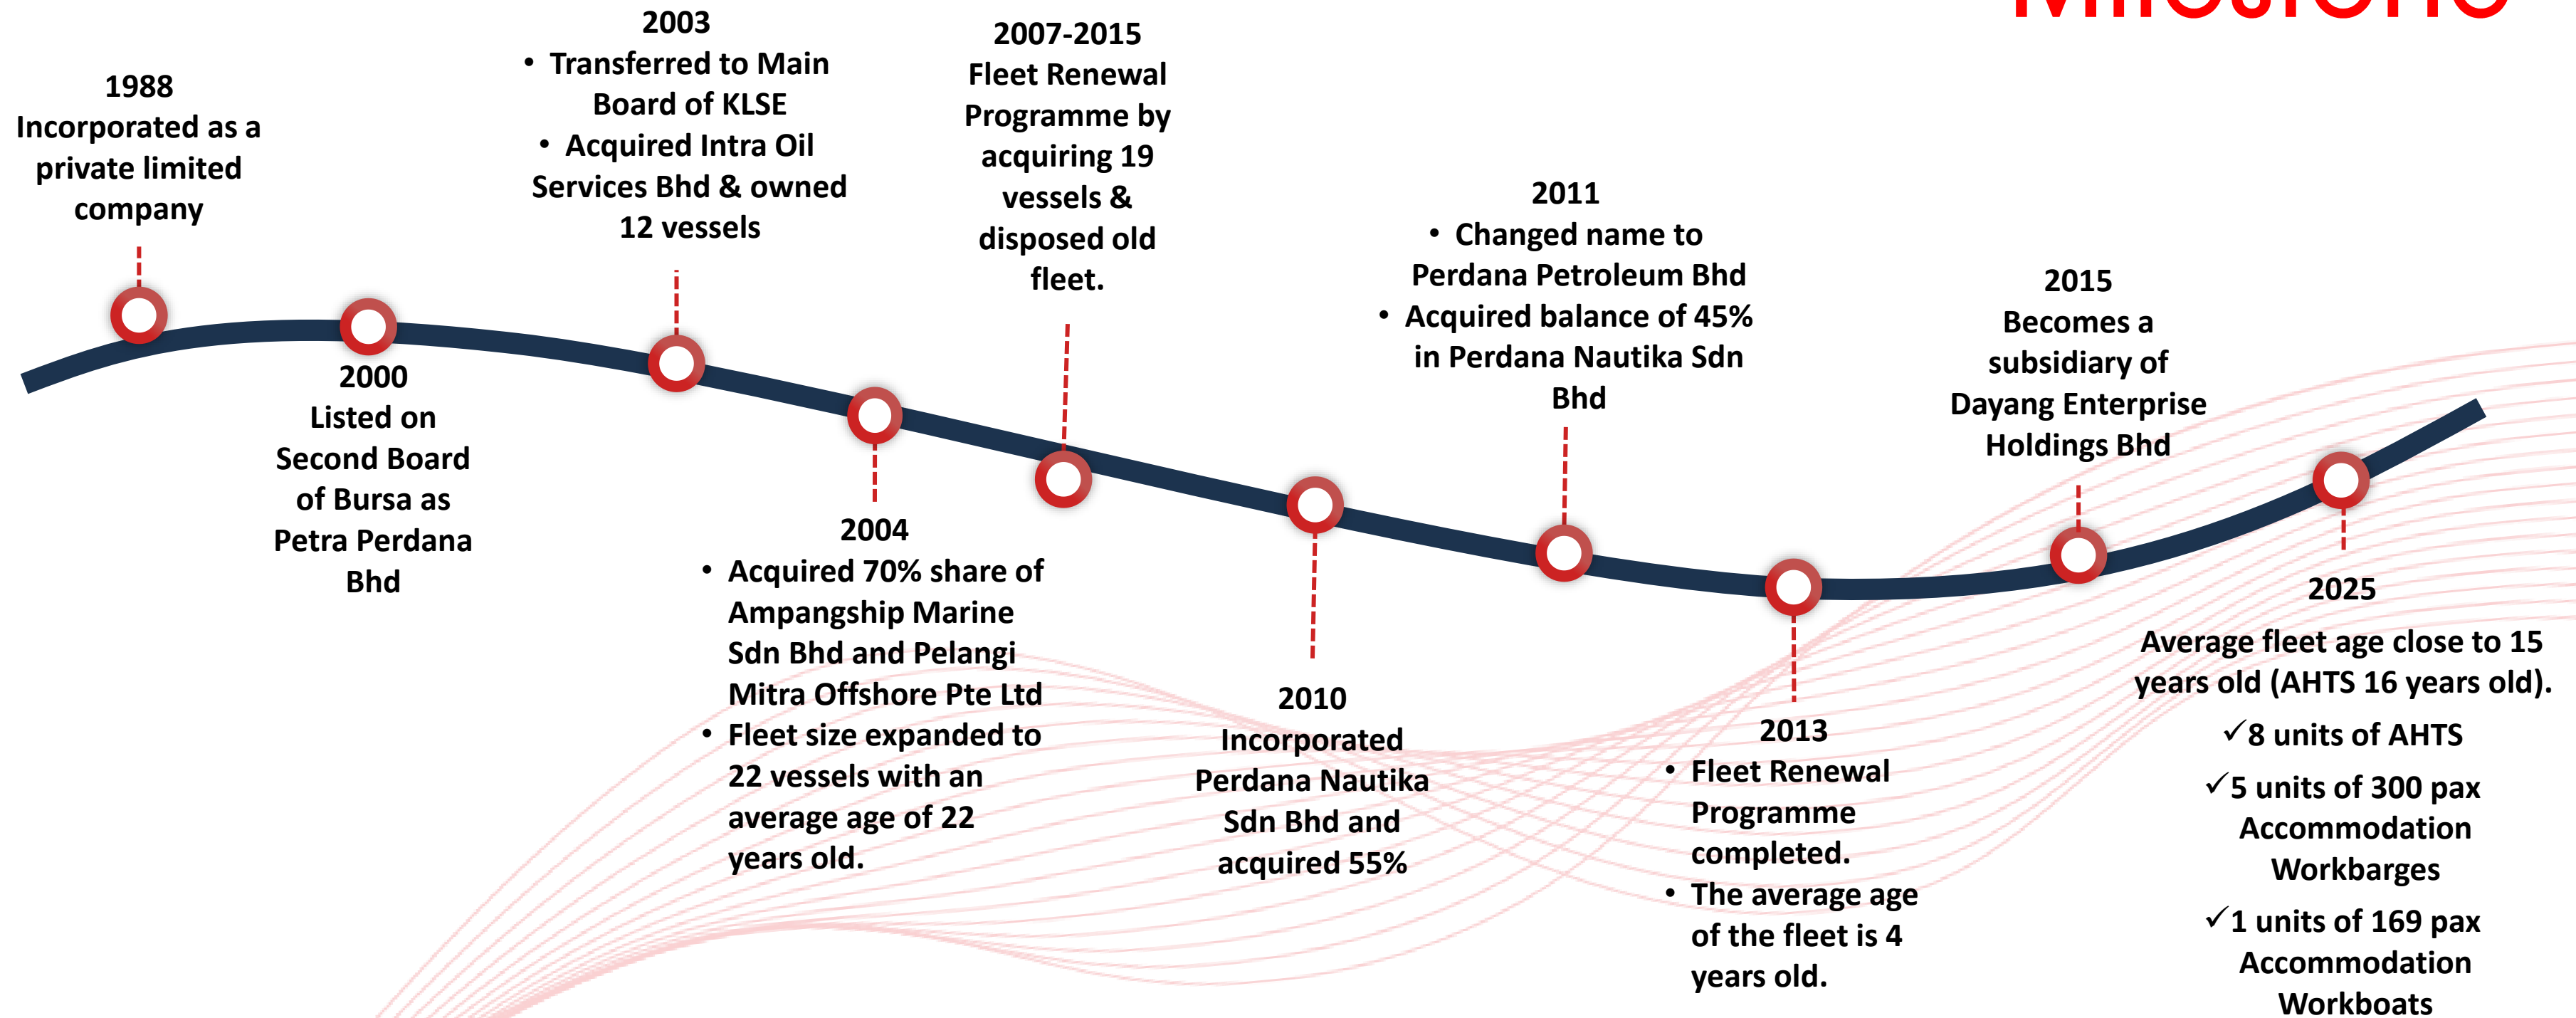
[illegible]

1988
Incorporated as a private limited company

2000
Listed on Second Board of Bursa as Petra Perdana Bhd

2003
• Transferred to Main Board of KLSE
• Acquired Intra Oil Services Bhd & owned 12 vessels

2004
• Acquired 70% share of Ampangship Marine Sdn Bhd and Pelangi Mitra Offshore Pte Ltd
• Fleet size expanded to 22 vessels with an average age of 22 years old.

2007-2015
Fleet Renewal Programme by acquiring 19 vessels & disposed old fleet.

2010
Incorporated Perdana Nautika Sdn Bhd and acquired 55%

2011
• Changed name to Perdana Petroleum Bhd
• Acquired balance of 45% in Perdana Nautika Sdn Bhd

2013
• Fleet Renewal Programme completed.
• The average age of the fleet is 4 years old.

2015
Becomes a subsidiary of Dayang Enterprise Holdings Bhd

2025
Average fleet age close to 15 years old (AHTS 16 years old).
✓8 units of AHTS
✓5 units of 300 pax Accommodation Workbarges
✓1 units of 169 pax Accommodation Workboats